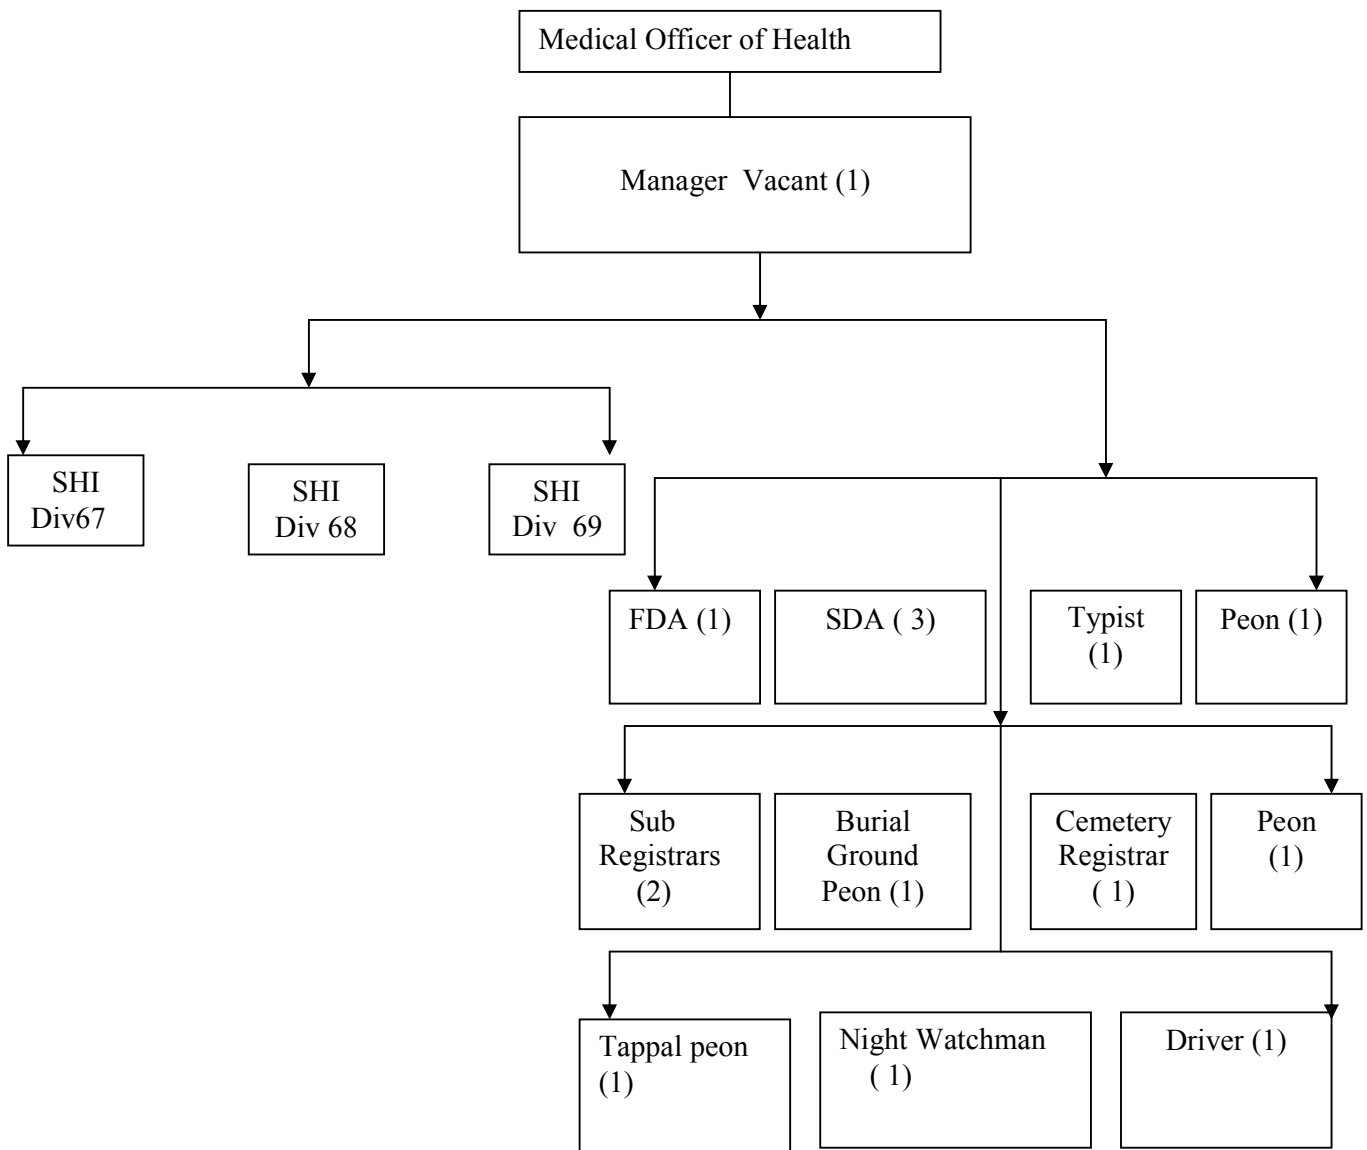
Medical Officer of Health

Manager Vacant (1)

SHI Div67

SHI Div 68

SHI Div 69

FDA (1)

SDA ( 3)

Typist (1)

Peon (1)

Sub Registrars (2)

Burial Ground Peon (1)

Cemetery Registrar ( 1)

Peon (1)

Tappal peon (1)

Night Watchman ( 1)

Driver (1)